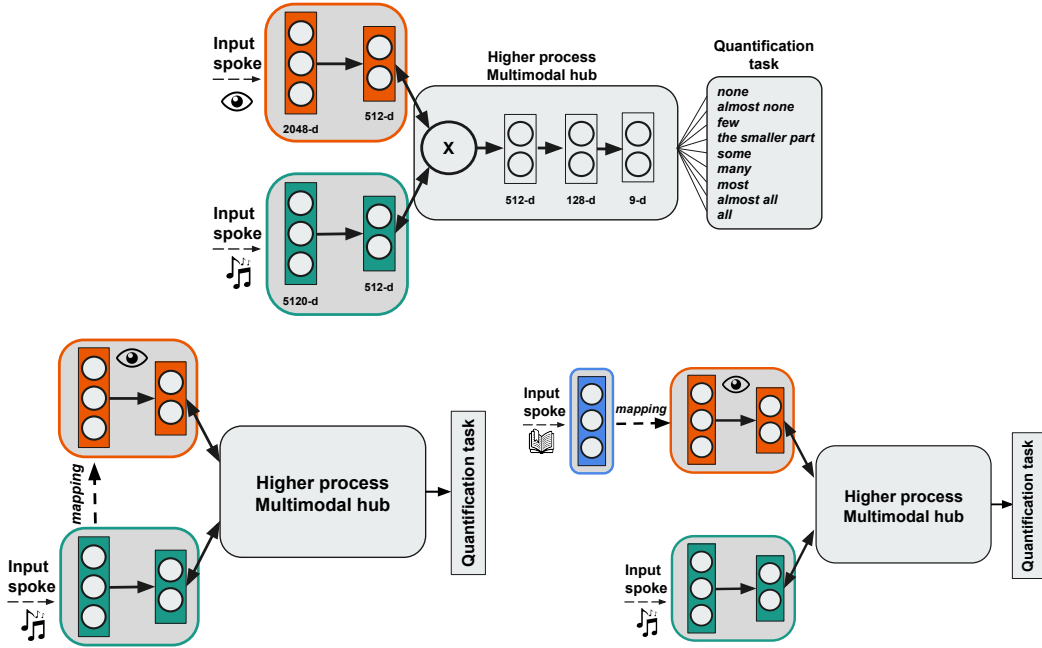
Input spoke

2048-d

512-d

Higher process
Multimodal hub

X

512-d

128-d

9-d

Quantification task

none
almost none
few
the smaller part
some
many
most
almost all
all

Input spoke

5120-d

512-d

mapping

Higher process
Multimodal hub

Quantification task

Input spoke

Input spoke

mapping

Higher process
Multimodal hub

Quantification task

Input spoke